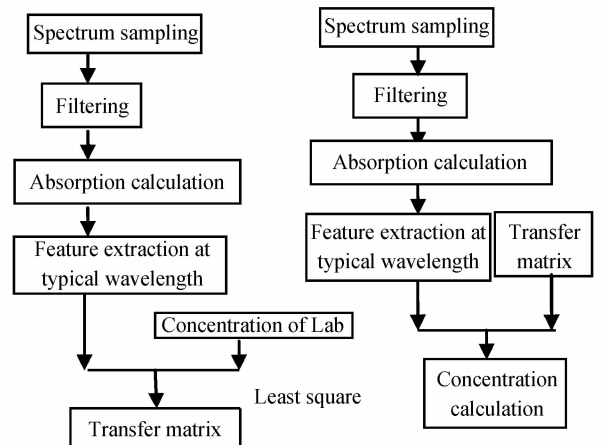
Spectrum sampling

Filtering

Absorption calculation

Feature extraction at typical wavelength

Concentration of Lab

Least square

Transfer matrix

Spectrum sampling

Filtering

Absorption calculation

Feature extraction at typical wavelength

Transfer matrix

Concentration calculation